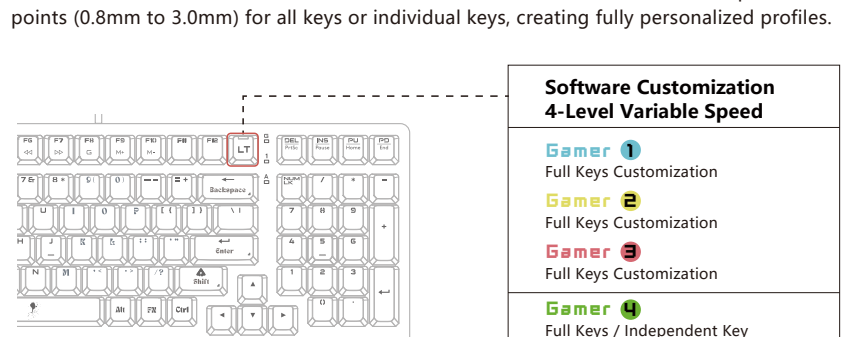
points (0.8mm to 3.0mm) for all keys or individual keys, creating fully personalized profiles.

F6 F7 F8 F9 F10 F11 F12 LT DEL INS PU PD

7 & 8 * 9 ( 0 ) — = + Backspace NUM LK / * −

U I O P [ { ] } \ | 7 8 9 +

J K L : ; " ' Enter 4 5 6

N M < , > . ? / Shift 1 2 3

Alt FN Ctrl 0 .

Software Customization
4-Level Variable Speed

Gamer 1
Full Keys Customization

Gamer 2
Full Keys Customization

Gamer 3
Full Keys Customization

Gamer 4
Full Keys / Independent Key